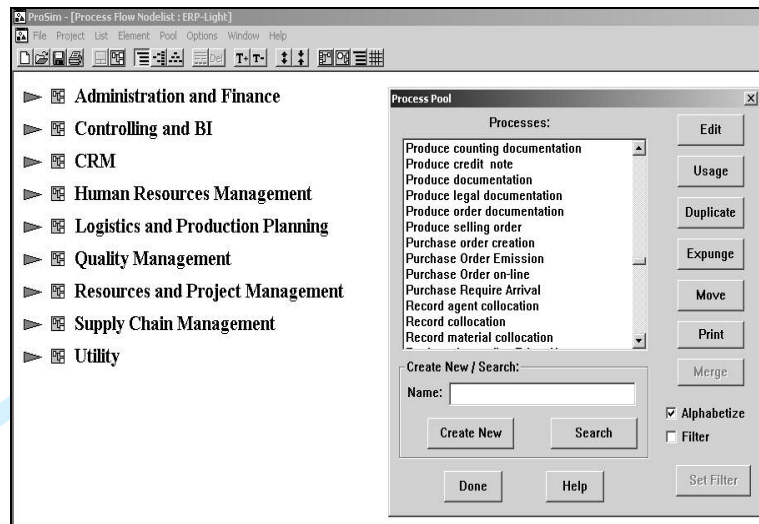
ProSim - [Process Flow Nodelist : ERP-Light]
File Project List Element Pool Options Window Help

Administration and Finance
Controlling and BI
CRM
Human Resources Management
Logistics and Production Planning
Quality Management
Resources and Project Management
Supply Chain Management
Utility

Process Pool
Processes:
Produce counting documentation
Produce credit note
Produce documentation
Produce legal documentation
Produce order documentation
Produce selling order
Purchase order creation
Purchase Order Emission
Purchase Order on-line
Purchase Require Arrival
Record agent collocation
Record collocation
Record material collocation
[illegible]

Edit
Usage
Duplicate
Expunge
Move
Print
Merge

Create New / Search:
Name:
Create New
Search

Alphabetize
Filter

Done
Help
Set Filter